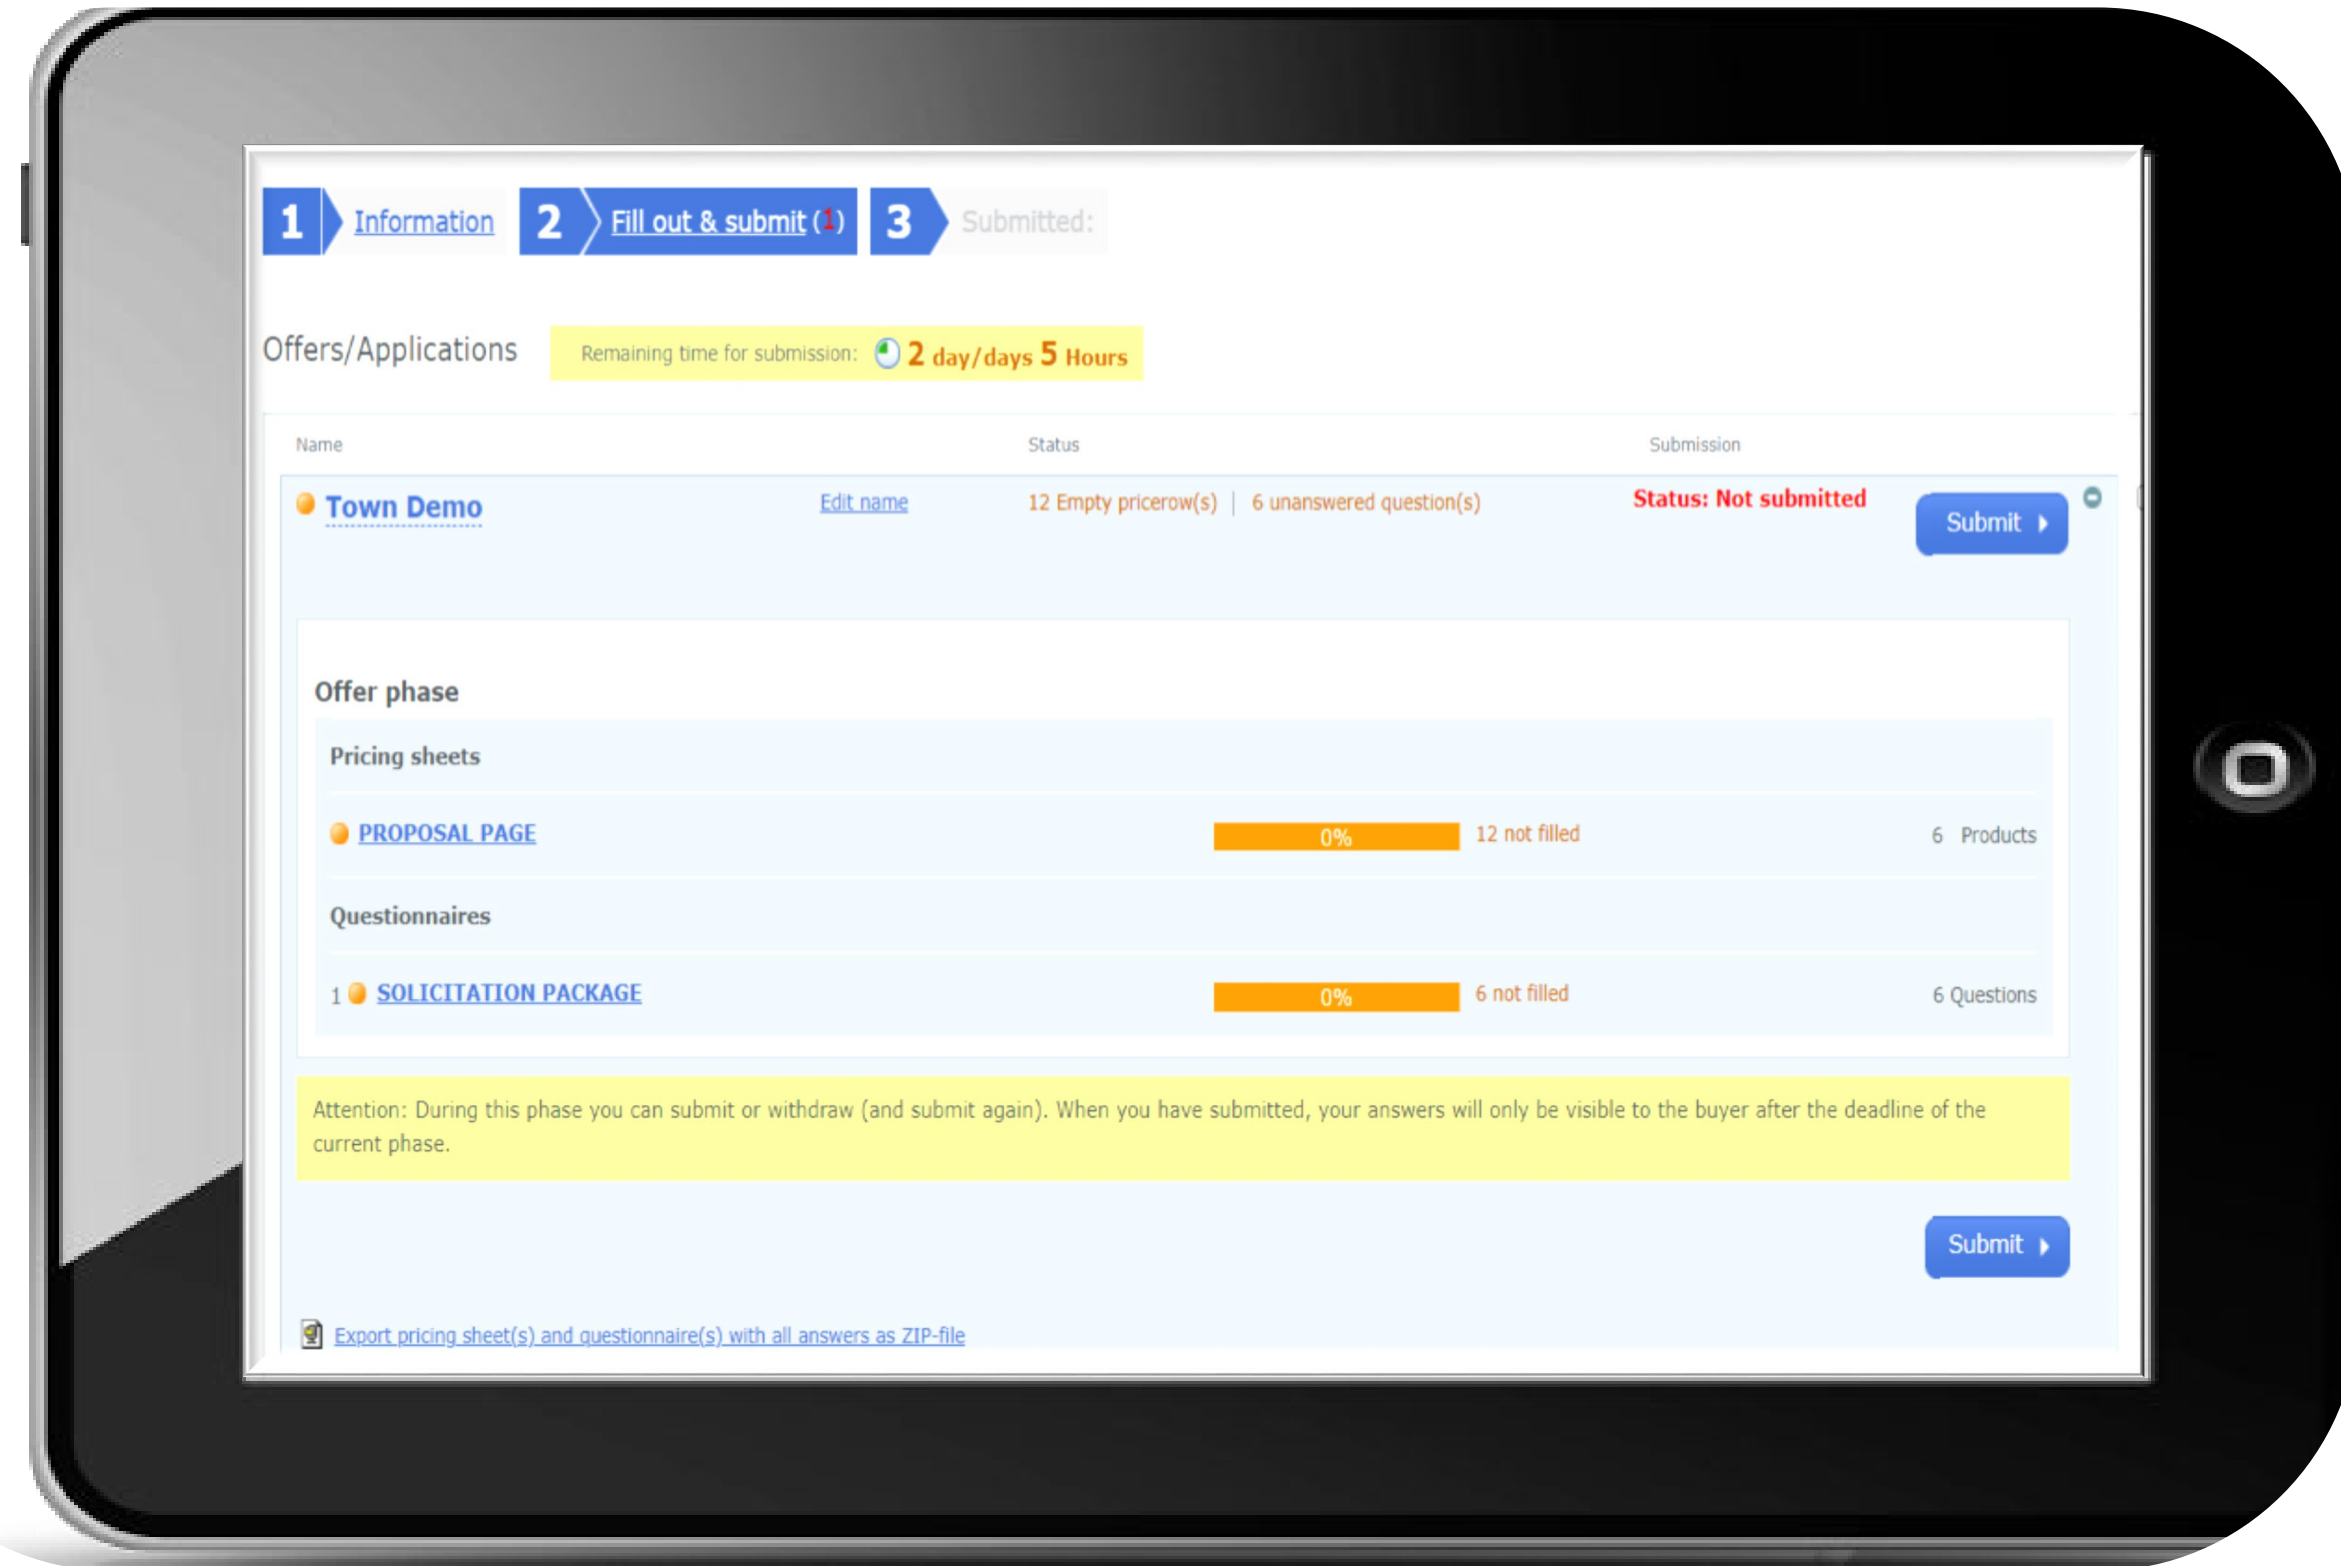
1 Information 2 Fill out & submit (1) 3 Submitted:

Offers/Applications Remaining time for submission: 2 day/days 5 Hours

| Name | | Status | Submission | |
|---|---|---|---|---|
| Town Demo | Edit name | 12 Empty pricerow(s) \| 6 unanswered question(s) | Status: Not submitted | Submit |

Offer phase

Pricing sheets

| | | | |
|---|---|---|---|
| PROPOSAL PAGE | 0% | 12 not filled | 6 Products |

Questionnaires

| | | | |
|---|---|---|---|
| 1 SOLICITATION PACKAGE | 0% | 6 not filled | 6 Questions |

Attention: During this phase you can submit or withdraw (and submit again). When you have submitted, your answers will only be visible to the buyer after the deadline of the current phase.

Submit

Export pricing sheet(s) and questionnaire(s) with all answers as ZIP-file